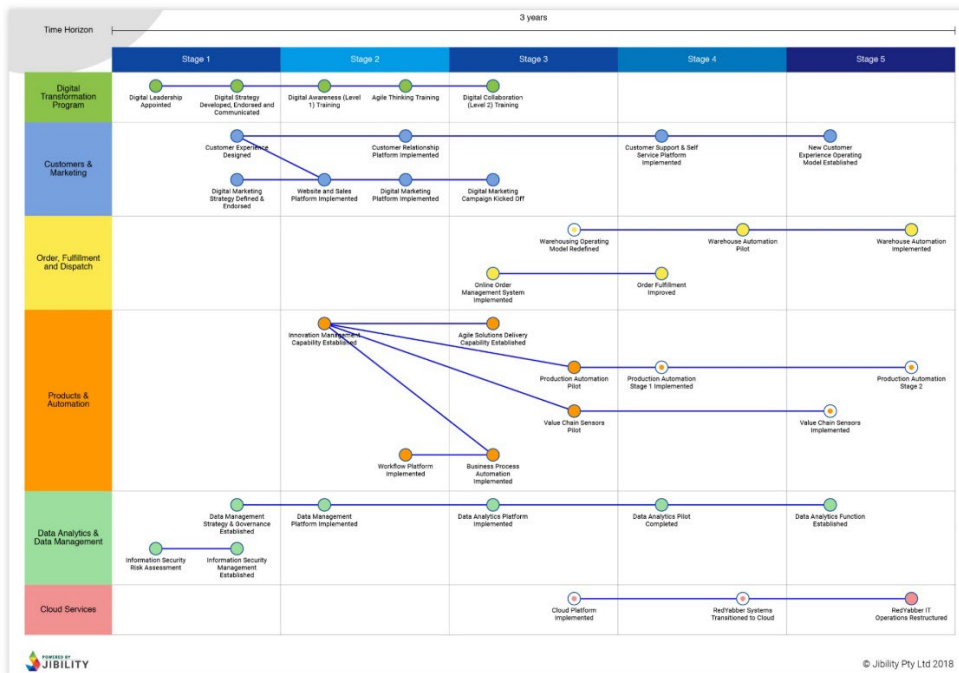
Time Horizon

3 years

| | Stage 1 | Stage 2 | Stage 3 | Stage 4 | Stage 5 |
|---|---|---|---|---|---|
| Digital Transformation Program | Digital Leadership Appointed; Digital Strategy Developed, Endorsed and Communicated | Digital Awareness (Level 1) Training; Agile Thinking Training | Digital Collaboration (Level 2) Training | | |
| Customers & Marketing | Customer Experience Designed; Digital Marketing Strategy Defined & Endorsed | Website and Sales Platform Implemented; Customer Relationship Platform Implemented; Digital Marketing Platform Implemented | Digital Marketing Campaign Kicked Off | Customer Support & Self Service Platform Implemented | New Customer Experience Operating Model Established |
| Order, Fulfillment and Dispatch | | | Warehousing Operating Model Redefined; Online Order Management System Implemented | Order Fulfillment Improved; Warehouse Automation Pilot | Warehouse Automation Implemented |
| Products & Automation | | Innovation Management Capability Established; Workflow Platform Implemented | Agile Solutions Delivery Capability Established; Business Process Automation Implemented; Production Automation Pilot; Value Chain Sensors Pilot | Production Automation Stage 1 Implemented; Value Chain Sensors Implemented | Production Automation Stage 2 |
| Data Analytics & Data Management | Information Security Risk Assessment; Data Management Strategy & Governance Established; Information Security Management Established | Data Management Platform Implemented | Data Analytics Platform Implemented | Data Analytics Pilot Completed | Data Analytics Function Established |
| Cloud Services | | | Cloud Platform Implemented | RedYabber Systems Transitioned to Cloud | RedYabber IT Operations Restructured |

POWERED BY JIBILITY

© Jibility Pty Ltd 2018